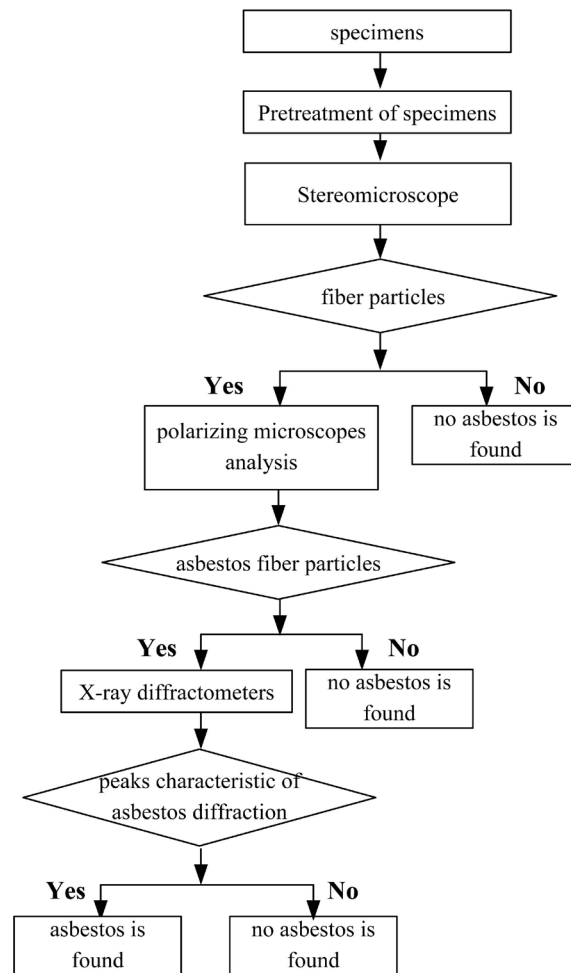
specimens

Pretreatment of specimens

Stereomicroscope

fiber particles

Yes

No

polarizing microscopes analysis

no asbestos is found

asbestos fiber particles

Yes

No

X-ray diffractometers

no asbestos is found

peaks characteristic of asbestos diffraction

Yes

No

asbestos is found

no asbestos is found